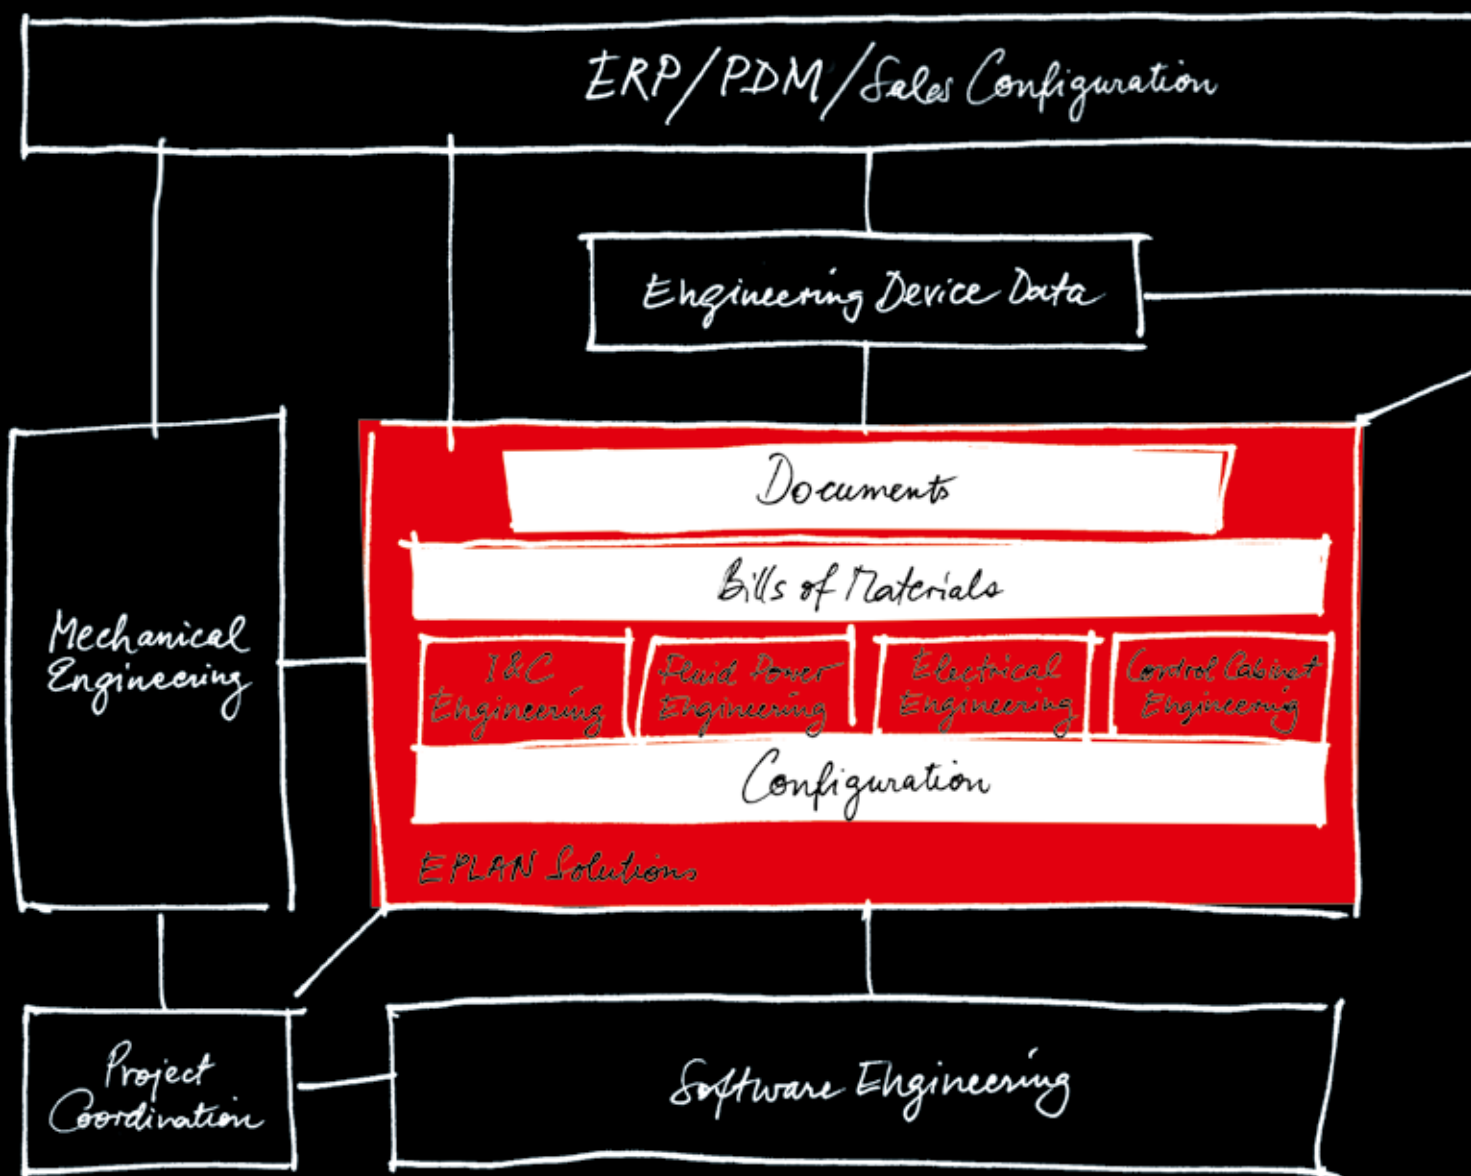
ERP/PDM/Sales Configuration

Engineering Device Data

Mechanical Engineering

Documents

Bills of Materials

I&C Engineering

Fluid Power Engineering

Electrical Engineering

Control Cabinet Engineering

Configuration

EPLAN Solutions

Project Coordination

Software Engineering